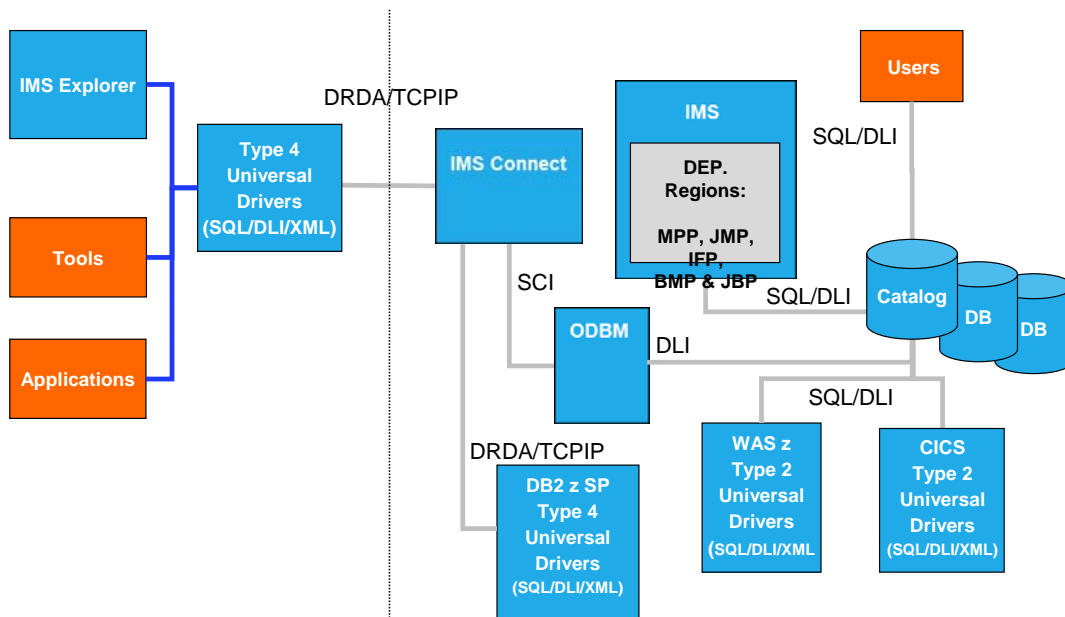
IMS Explorer

Tools

Applications

DRDA/TCPIP

Type 4 Universal Drivers (SQL/DLI/XML)

IMS Connect

IMS

DEP. Regions:

MPP, JMP, IFP, BMP & JBP

Users

SQL/DLI

SQL/DLI

Catalog

DB

DB

SCI

ODBM

DLI

SQL/DLI

DRDA/TCPIP

DB2 z SP Type 4 Universal Drivers (SQL/DLI/XML)

WAS z Type 2 Universal Drivers (SQL/DLI/XML)

CICS Type 2 Universal Drivers (SQL/DLI/XML)